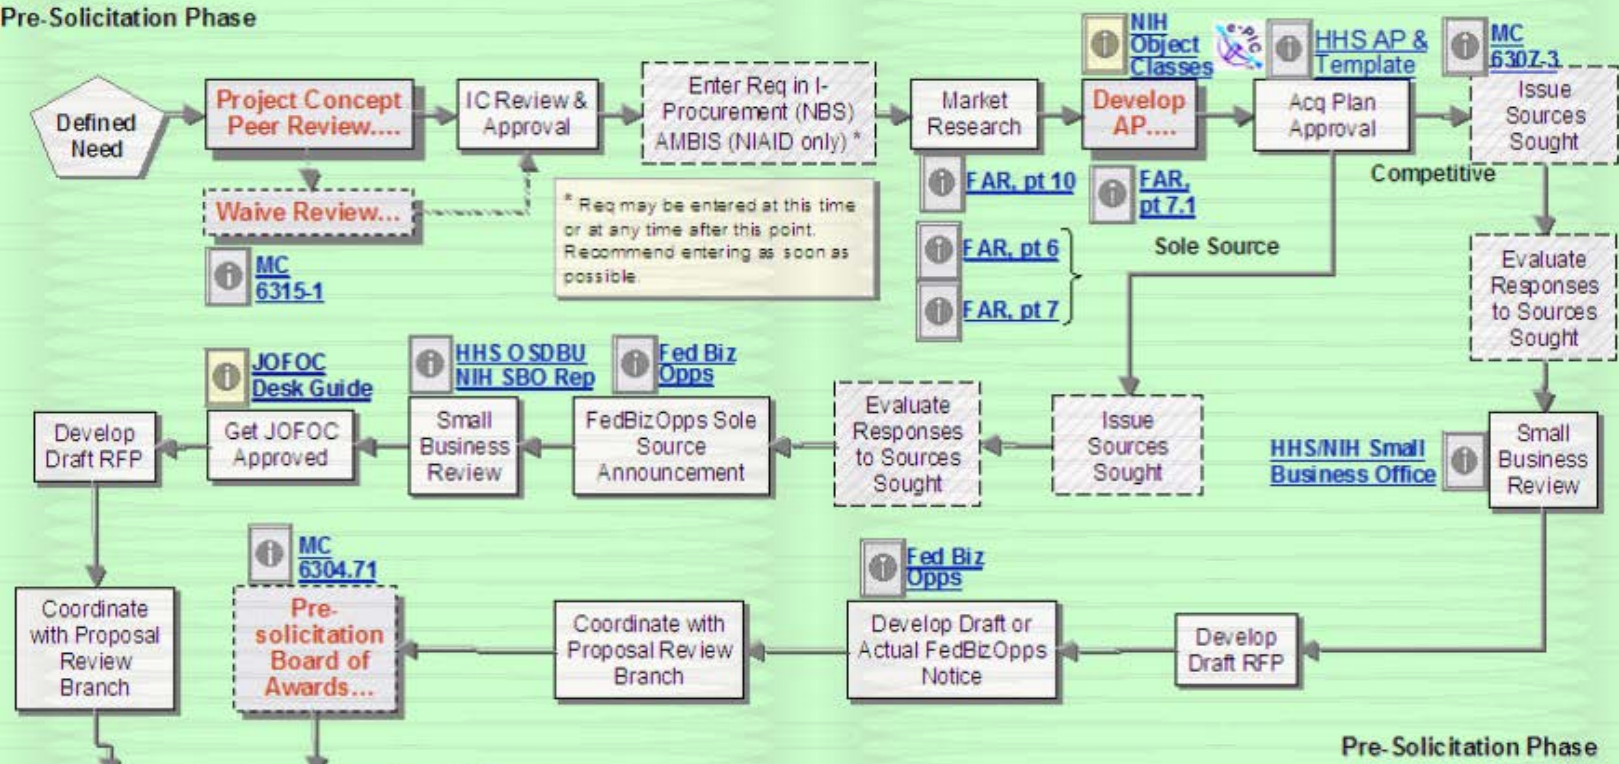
Pre-Solicitation Phase

Defined Need

Project Concept Peer Review....

Waive Review...

MC 6315-1

IC Review & Approval

Enter Req in I-Procurement (NBS) AMBIS (NIAID only) *

* Req may be entered at this time or at any time after this point. Recommend entering as soon as possible.

Market Research

FAR, pt 10

FAR, pt 6

FAR, pt 7

NIH Object Classes

Develop AP....

FAR, pt 7.1

HHS AP & Template

Acq Plan Approval

Sole Source

MC 6307-3

Issue Sources Sought

Competitive

Evaluate Responses to Sources Sought

Small Business Review

HHS/NIH Small Business Office

Issue Sources Sought

Evaluate Responses to Sources Sought

Fed Biz Opps

FedBizOpps Sole Source Announcement

HHS OSDBU NIH SBO Rep

Small Business Review

JOFOC Desk Guide

Get JOFOC Approved

Develop Draft RFP

Coordinate with Proposal Review Branch

MC 6304.71

Pre-solicitation Board of Awards...

Coordinate with Proposal Review Branch

Fed Biz Opps

Develop Draft or Actual FedBizOpps Notice

Develop Draft RFP

Pre-Solicitation Phase